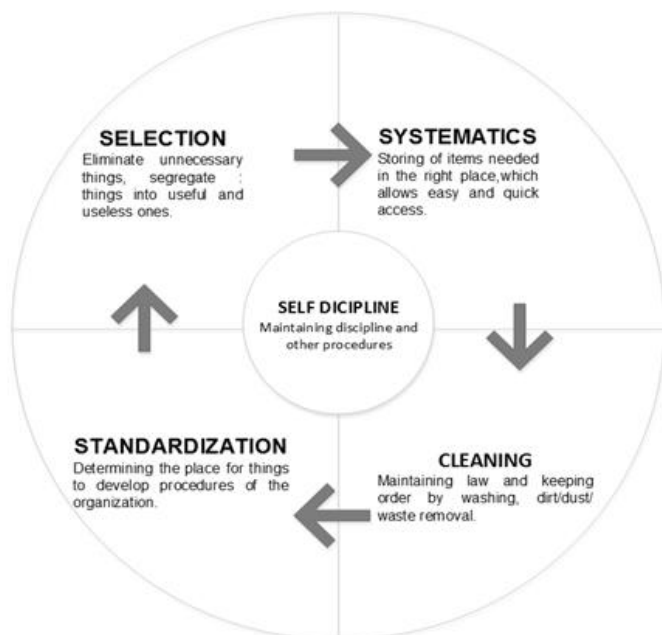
SELECTION
Eliminate unnecessary things, segregate : things into useful and useless ones.

SYSTEMATICS
Storing of items needed in the right place,which allows easy and quick access.

SELF DICIPLINE
Maintaining discipline and other procedures

STANDARDIZATION
Determining the place for things to develop procedures of the organization.

CLEANING
Maintaining law and keeping order by washing, dirt/dust/ waste removal.